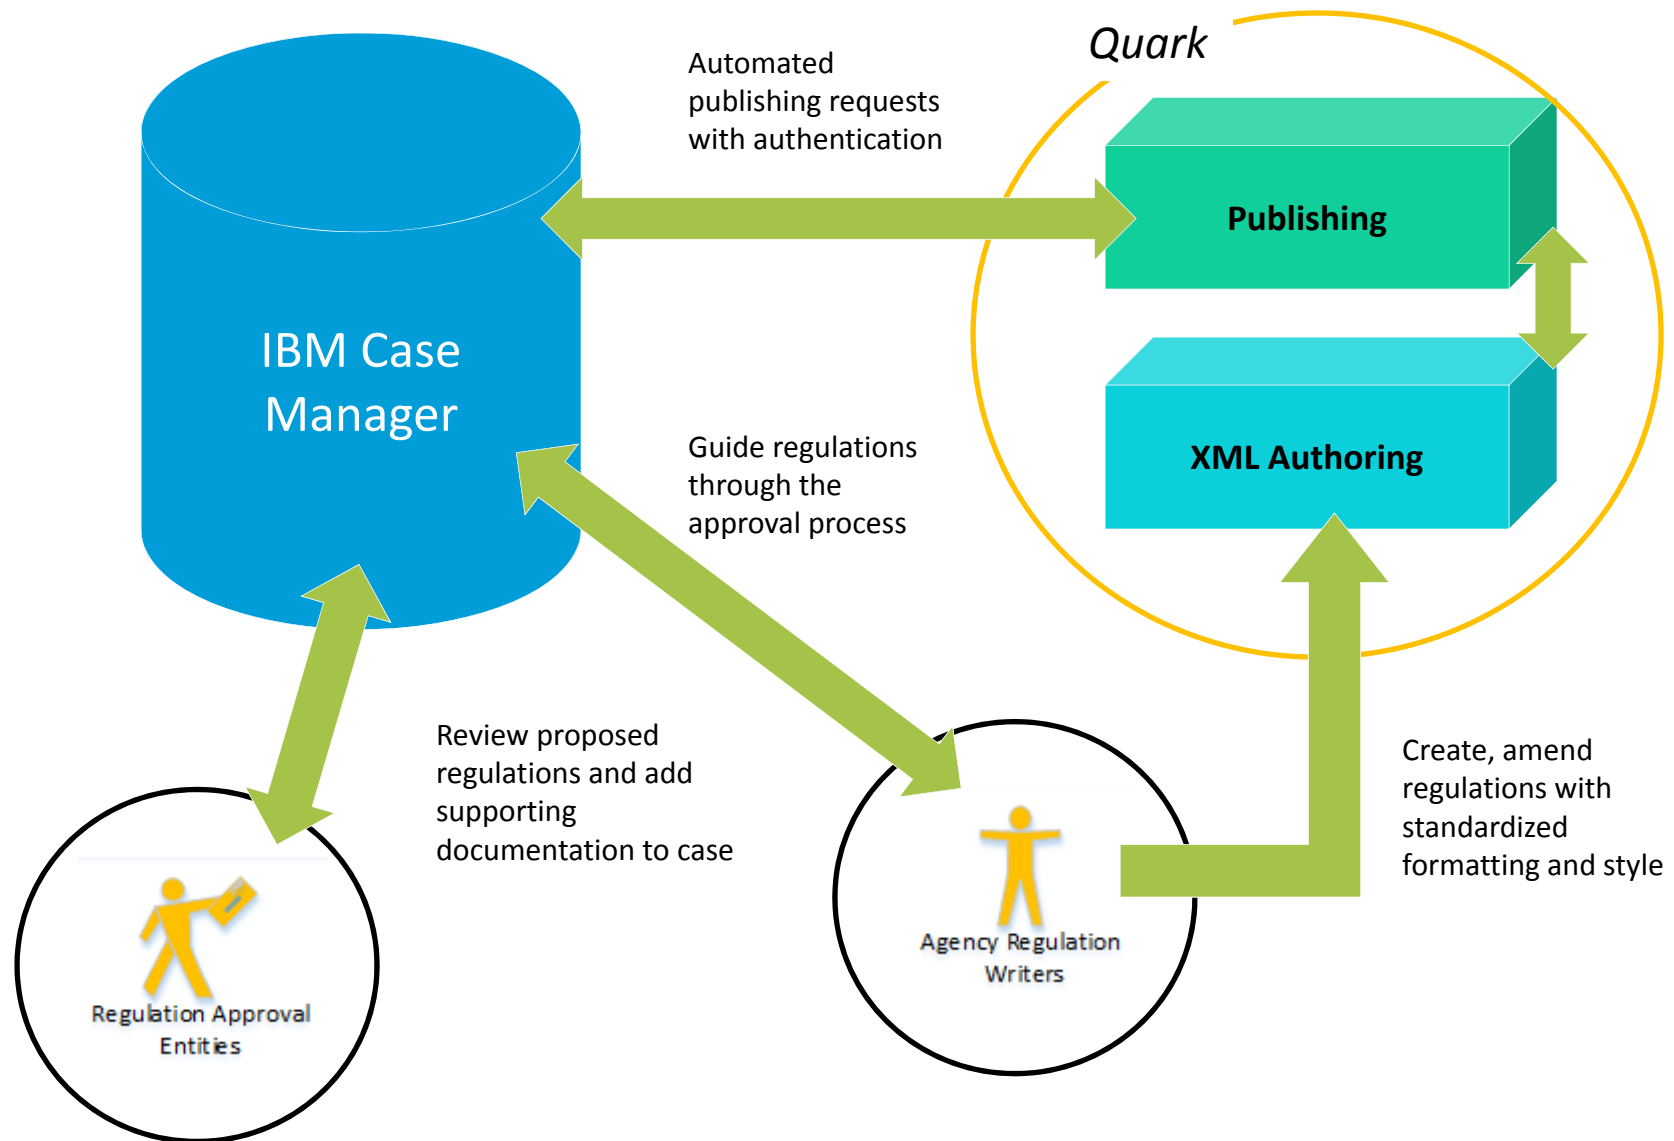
IBM Case Manager

Automated publishing requests with authentication

Quark

Publishing

XML Authoring

Guide regulations through the approval process

Review proposed regulations and add supporting documentation to case

Create, amend regulations with standardized formatting and style

Regulation Approval Entities

Agency Regulation Writers